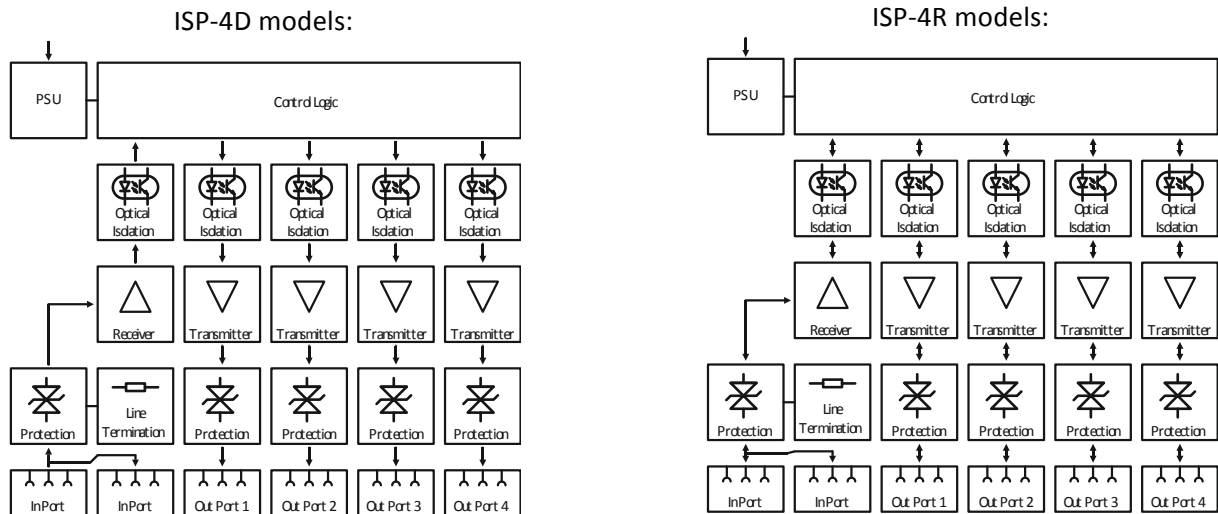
ISP-4D models:

PSU

Control Logic

Optical Isolation

Optical Isolation

Optical Isolation

Optical Isolation

Optical Isolation

Receiver

Transmitter

Transmitter

Transmitter

Transmitter

Protection

Line Termination

Protection

Protection

Protection

Protection

InPort

InPort

Out Port 1

Out Port 2

Out Port 3

Out Port 4

ISP-4R models:

PSU

Control Logic

Optical Isolation

Optical Isolation

Optical Isolation

Optical Isolation

Optical Isolation

Receiver

Transmitter

Transmitter

Transmitter

Transmitter

Protection

Line Termination

Protection

Protection

Protection

Protection

InPort

InPort

Out Port 1

Out Port 2

Out Port 3

Out Port 4